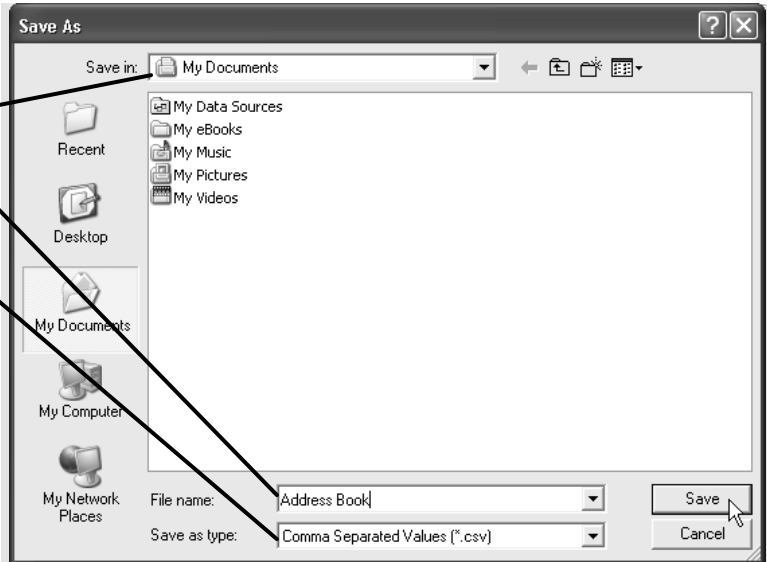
Save As

Save in: My Documents

My Data Sources
My eBooks
My Music
My Pictures
My Videos

Recent
Desktop
My Documents
My Computer
My Network Places

File name: Address Book
Save as type: Comma Separated Values (*.csv)

Save
Cancel